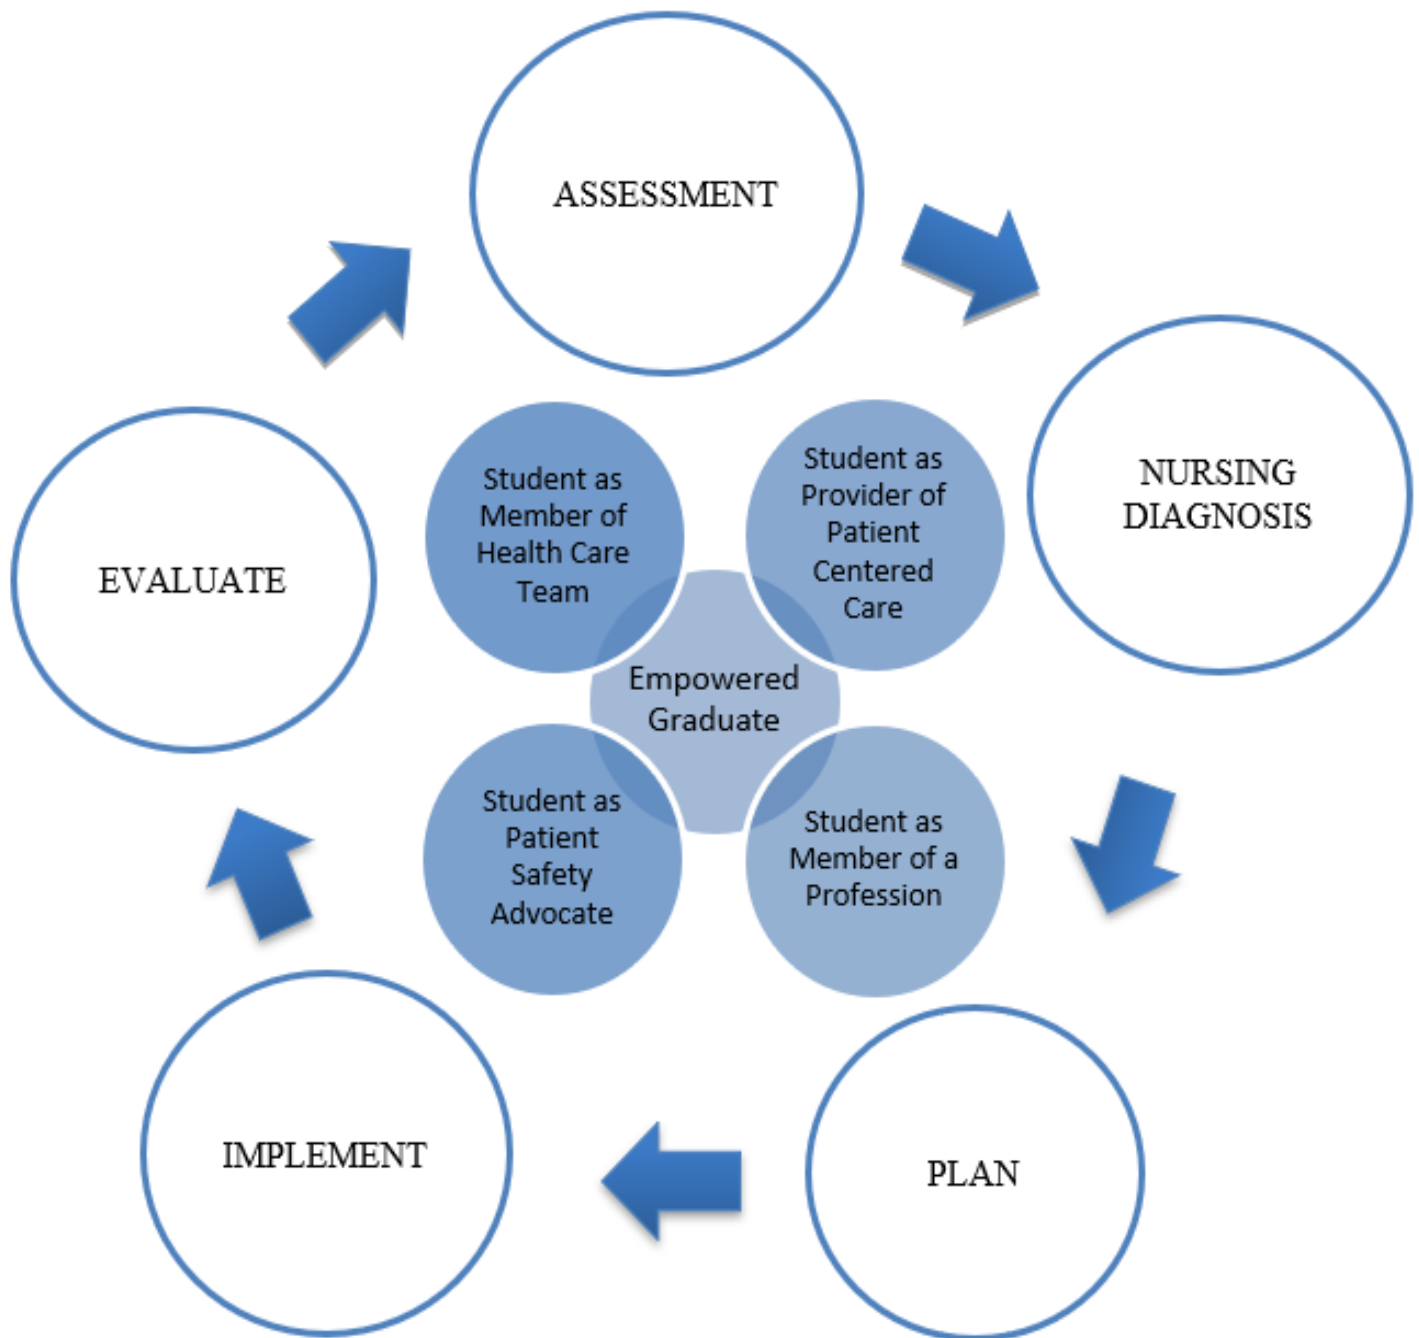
ASSESSMENT

NURSING DIAGNOSIS

PLAN

IMPLEMENT

EVALUATE

Student as Member of Health Care Team

Student as Provider of Patient Centered Care

Empowered Graduate

Student as Patient Safety Advocate

Student as Member of a Profession